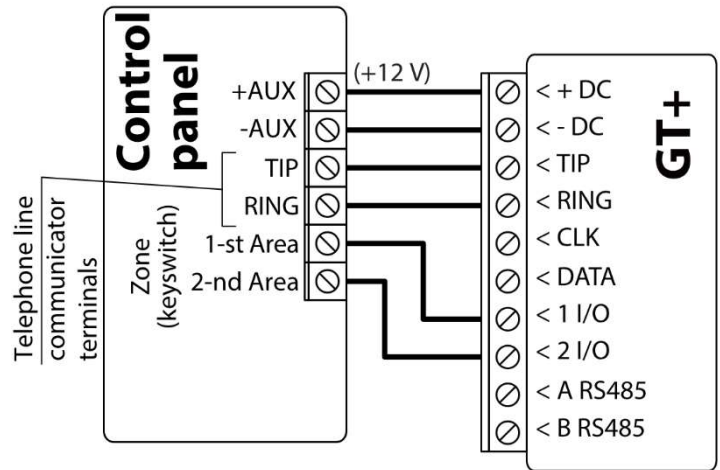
Control panel

+AUX
-AUX
TIP
RING
1-st Area
2-nd Area

Zone (keyswitch)

Telephone line communicator terminals

(+12 V)

GT+

< + DC
< - DC
< TIP
< RING
< CLK
< DATA
< 1 I/O
< 2 I/O
< A RS485
< B RS485